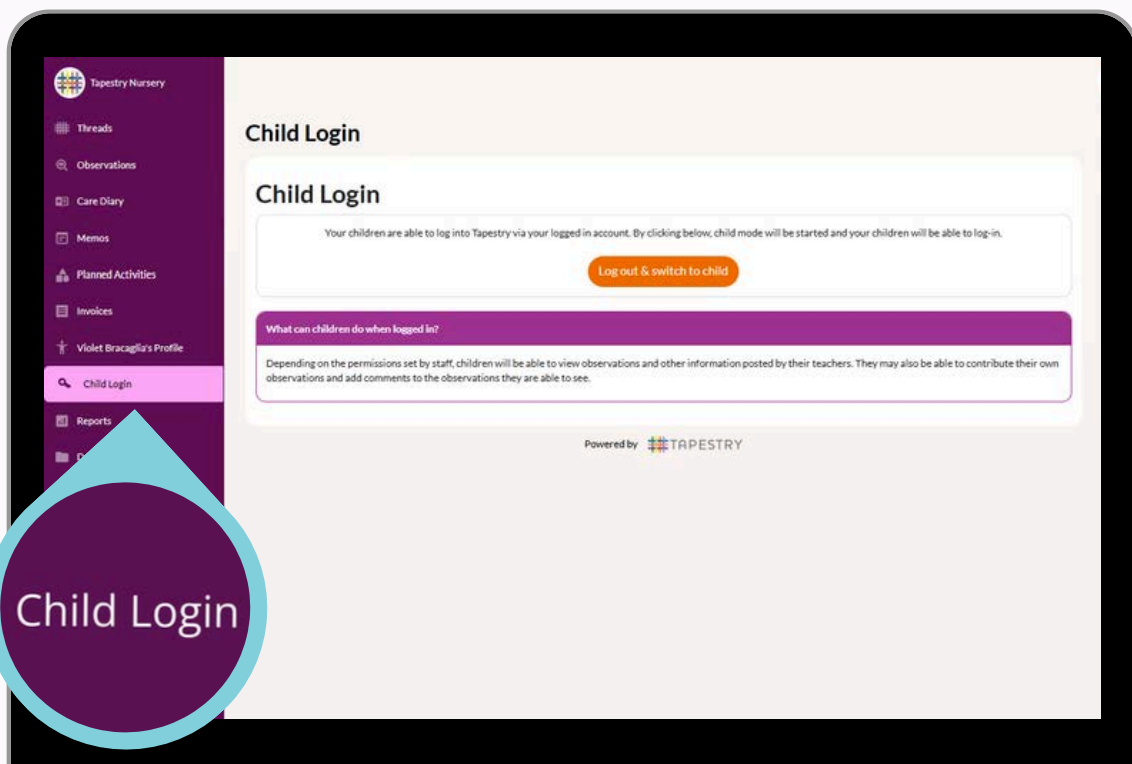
Tapestry Nursery

Threads
Observations
Care Diary
Memos
Planned Activities
Invoices
Violet Bracaglia's Profile
Child Login
Reports
D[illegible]

Child Login

Child Login

Your children are able to log into Tapestry via your logged in account. By clicking below, child mode will be started and your children will be able to log-in.

Log out & switch to child

What can children do when logged in?

Depending on the permissions set by staff, children will be able to view observations and other information posted by their teachers. They may also be able to contribute their own observations and add comments to the observations they are able to see.

Powered by TAPESTRY

Child Login